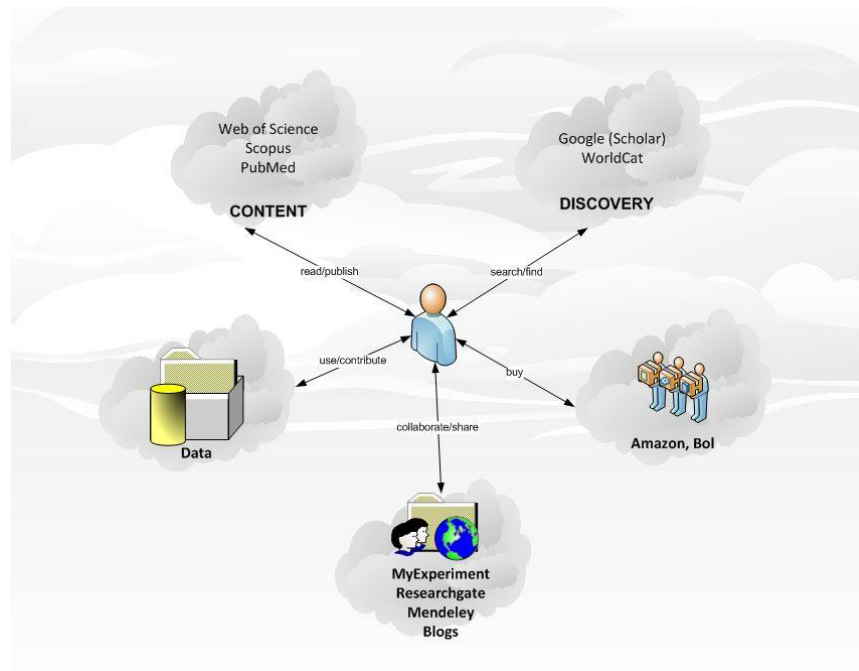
Web of Science
Scopus
PubMed

CONTENT

Google (Scholar)
WorldCat

DISCOVERY

read/publish

search/find

use/contribute

buy

Data

collaborate/share

Amazon, Bol

MyExperiment
Researchgate
Mendeley
Blogs